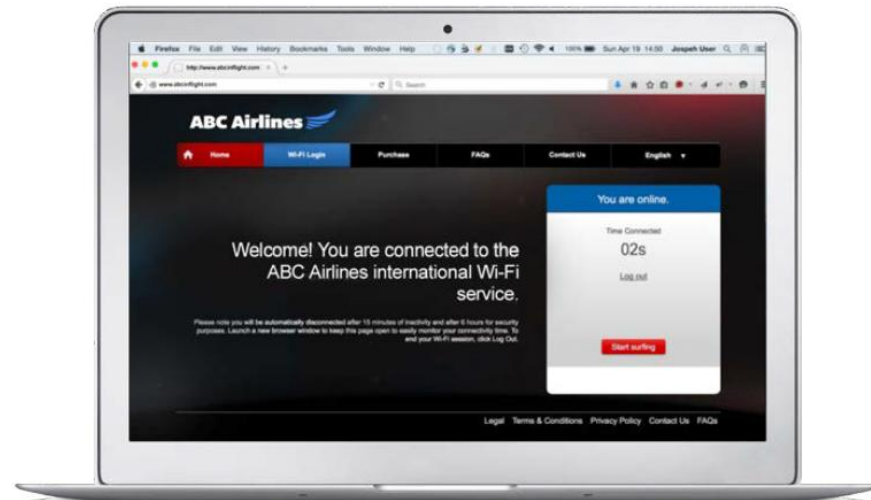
Firefox File Edit View History Bookmarks Tools Window Help 100% Sun Apr 19 14:50 Joseph User

http://www.abcinflight.com

www.abcinflight.com

Search

ABC Airlines

Home
Wi-Fi Login
Purchase
FAQs
Contact Us
English

You are online.

Time Connected
02s
Log out

Welcome! You are connected to the ABC Airlines international Wi-Fi service.

Please note you will be automatically disconnected after 15 minutes of inactivity and after 6 hours for security purposes. Launch a new browser window to keep this page open to easily monitor your connectivity time. To end your Wi-Fi session, click Log Out.

Start surfing

Legal Terms & Conditions Privacy Policy Contact Us FAQs